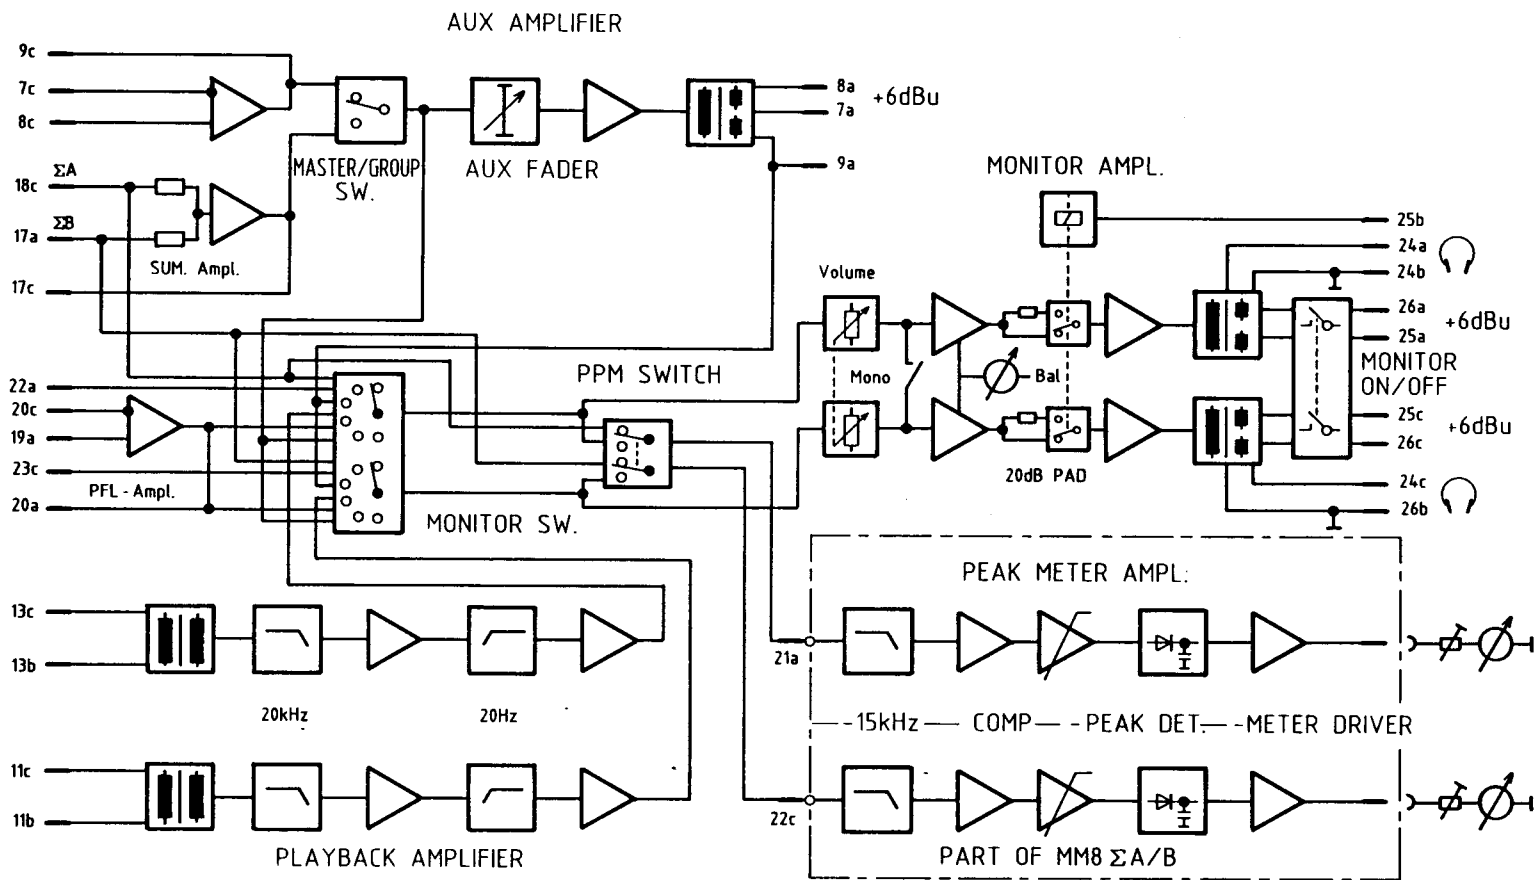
AUX AMPLIFIER

9c
7c
8c
ΣA
18c
ΣB
17a
SUM. Ampl.
17c

MASTER/GROUP SW.

AUX FADER

8a
7a
+6dBu
9a

MONITOR AMPL.

25b
24a
24b
26a
25a
+6dBu
MONITOR ON/OFF
25c
26c
+6dBu
24c
26b

Volume
Mono
Bal
20dB PAD

22a
20c
19a
23c
PFL - Ampl.
20a

PPM SWITCH

MONITOR SW.

PEAK METER AMPL.

13c
13b
20kHz
20Hz

21a
-15kHz — COMP — -PEAK DET. — -METER DRIVER
22c

11c
11b

PLAYBACK AMPLIFIER

PART OF MM8 ΣA/B